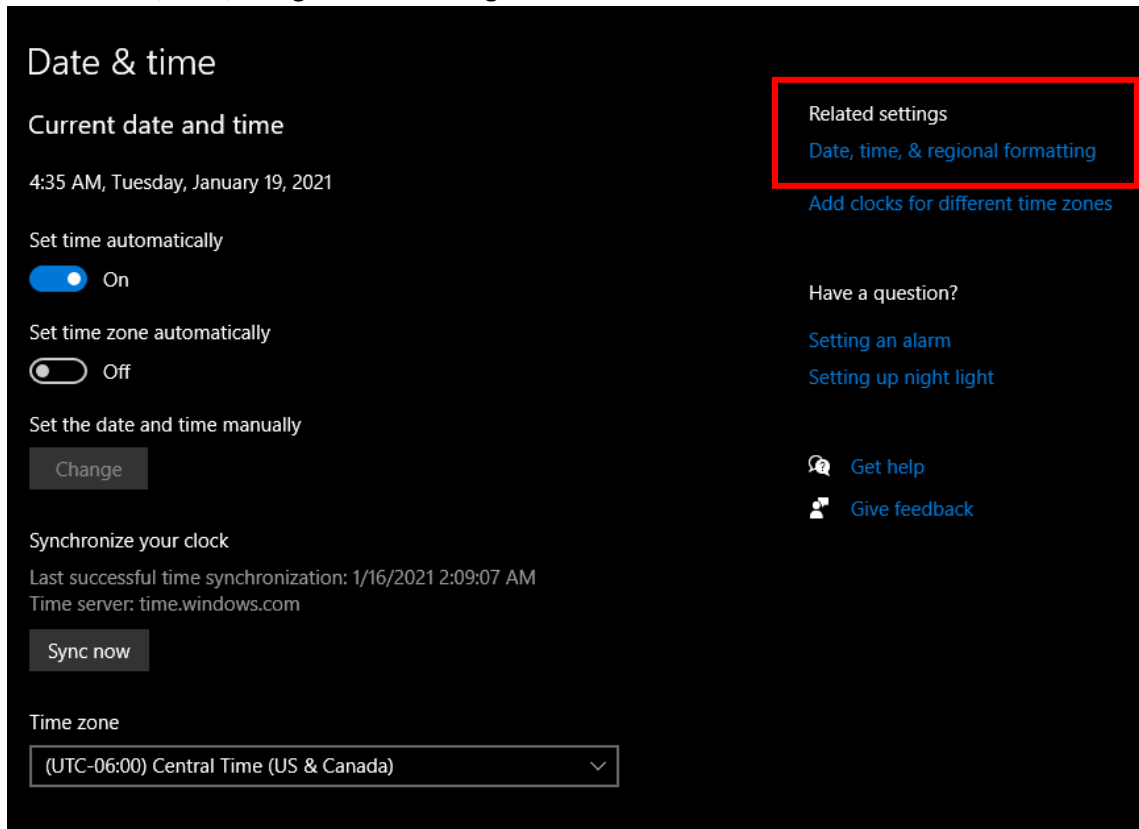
Date & time

Current date and time

4:35 AM, Tuesday, January 19, 2021

Set time automatically

On

Set time zone automatically

Off

Set the date and time manually

Change

Synchronize your clock

Last successful time synchronization: 1/16/2021 2:09:07 AM
Time server: time.windows.com

Sync now

Time zone

(UTC-06:00) Central Time (US & Canada)

Related settings

Date, time, & regional formatting

Add clocks for different time zones

Have a question?

Setting an alarm

Setting up night light

Get help

Give feedback